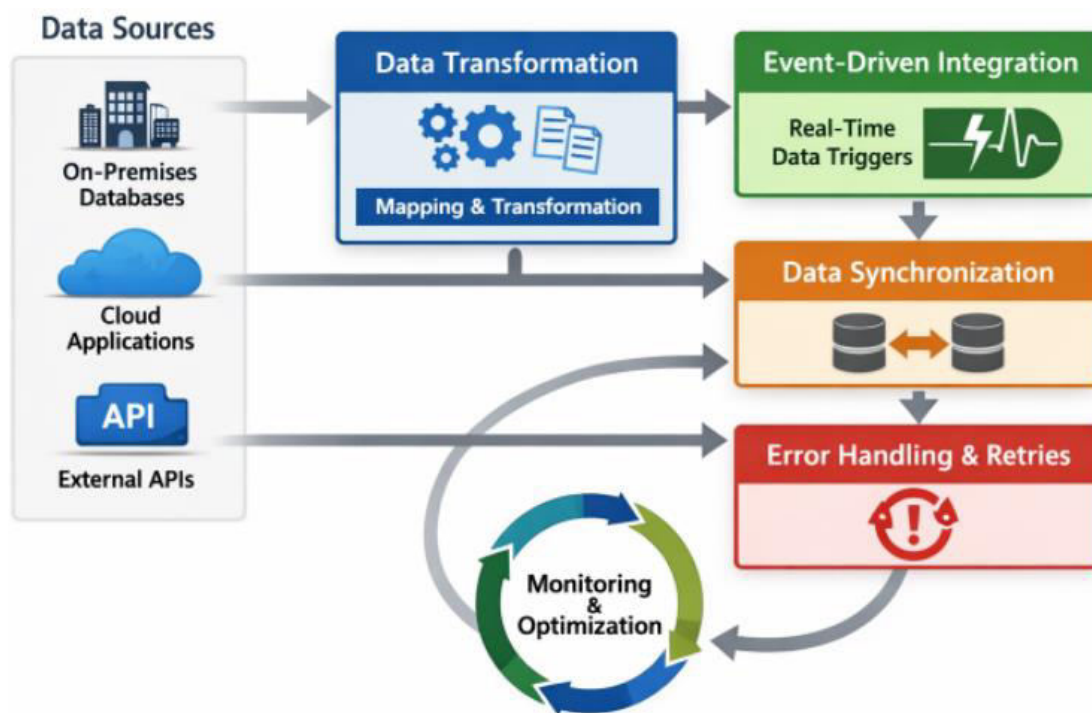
Data Sources

On-Premises Databases

Cloud Applications

API

External APIs

Data Transformation

Mapping & Transformation

Event-Driven Integration

Real-Time Data Triggers

Data Synchronization

Error Handling & Retries

Monitoring & Optimization